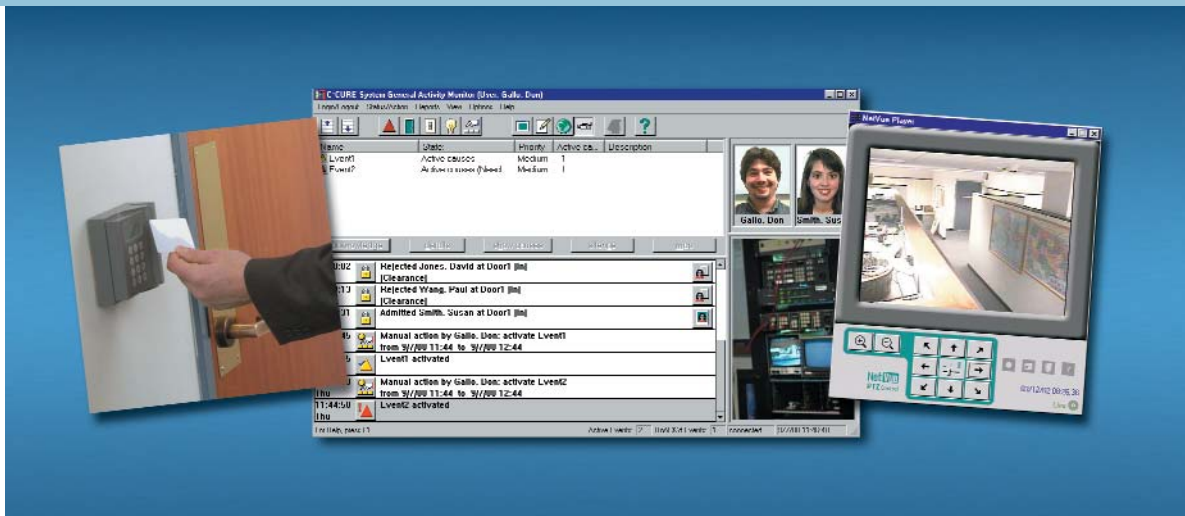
C•CURE System General Activity Monitor (User: Gallo, Don)

Logon/Logoff Status/Action Reports View Options Help

| Name | State | Priority | Active ca... | Description |
|---|---|---|---|---|
| Event1 | Active causes | Medium | 1 | |
| Event2 | Active causes (Need | Medium | 1 | |

Gallo, Don
Smith, Sus

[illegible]:02 Rejected Jones, David at Door1 [In] [Clearance]
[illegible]:13 Rejected Wang, Paul at Door1 [In] [Clearance]
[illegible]:31 Admitted Smith, Susan at Door1 [In]
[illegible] Manual action by Gallo, Don: activate Event1 from 9/7/00 11:44 to 9/7/00 12:44
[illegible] Event1 activated
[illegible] Manual action by Gallo, Don: activate Event2 from 9/7/00 11:44 to 9/7/00 12:44
11:44:50 Thu Event2 activated

Active Events: 2
connected

NetVue Player

NetVue PTZ Control
02/12/02 08:05:36
Live